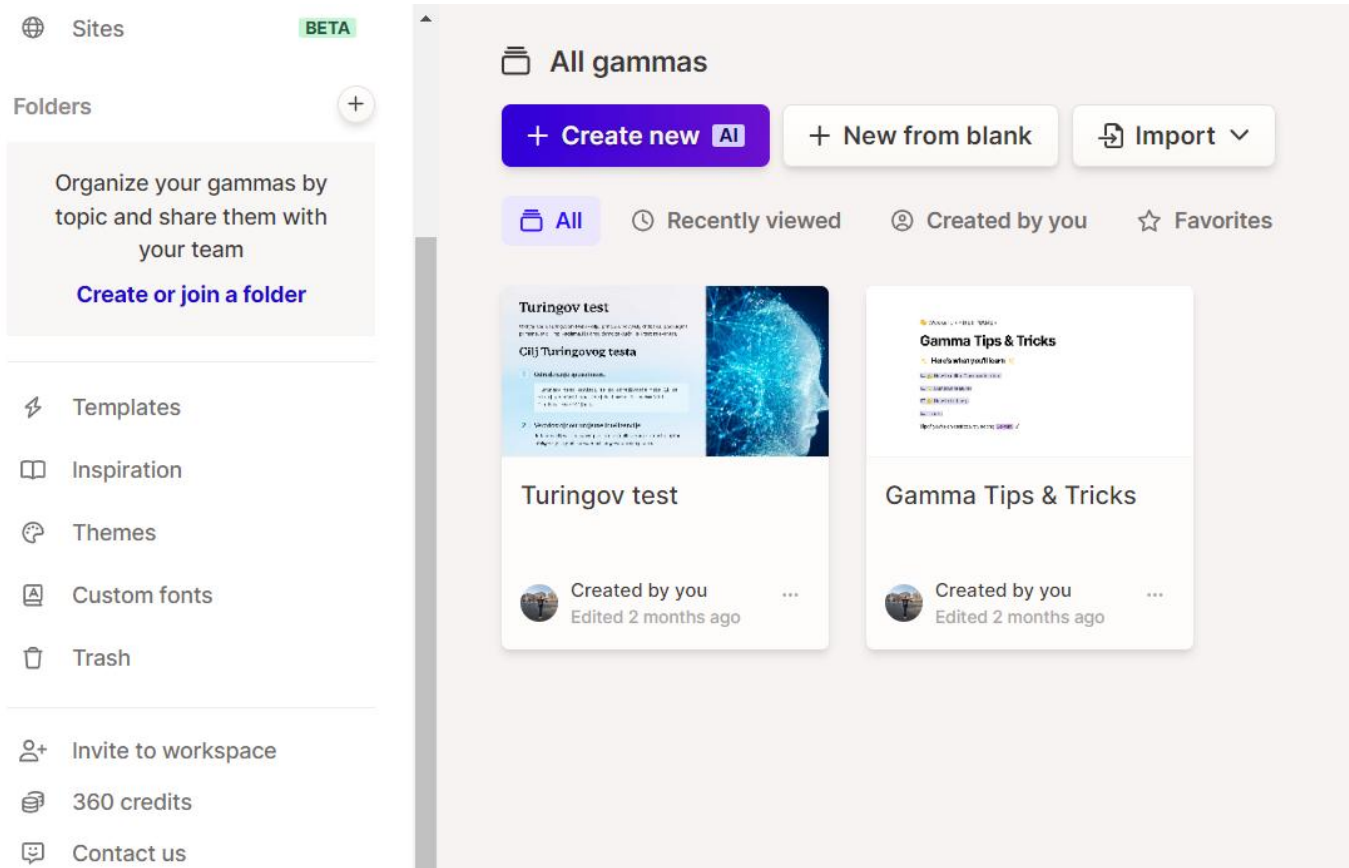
Sites BETA

Folders

Organize your gammas by topic and share them with your team

Create or join a folder

Templates

Inspiration

Themes

Custom fonts

Trash

Invite to workspace

360 credits

Contact us

All gammas

+ Create new AI

+ New from blank

Import

All

Recently viewed

Created by you

Favorites

Turingov test

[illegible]

Cilj Turingovog testa

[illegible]

Turingov test

Created by you
Edited 2 months ago

Gamma Tips & Tricks

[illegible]

Gamma Tips & Tricks

Created by you
Edited 2 months ago